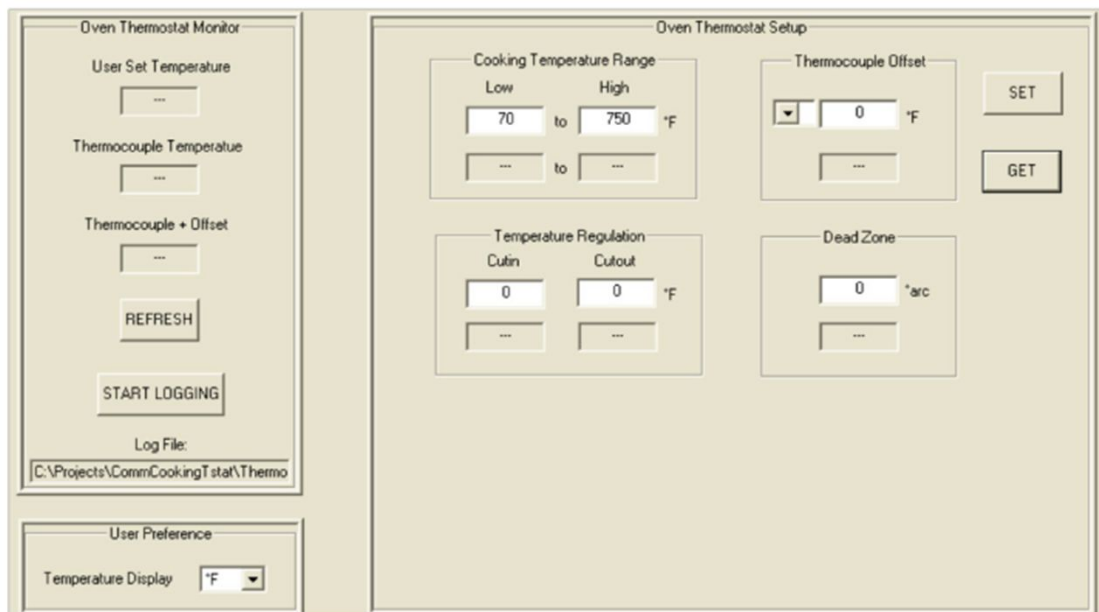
Oven Thermostat Monitor

User Set Temperature

---

Thermocouple Temperatue

---

Thermocouple + Offset

---

REFRESH

START LOGGING

Log File:

C:\Projects\CommCookingTstat\Thermo

User Preference

Temperature Display °F

Oven Thermostat Setup

Cooking Temperature Range

Low High

70 to 750 °F

--- to ---

Thermocouple Offset

0 °F

---

SET

GET

Temperature Regulation

Cutin Cutout

0 0 °F

--- ---

Dead Zone

0 °arc

---